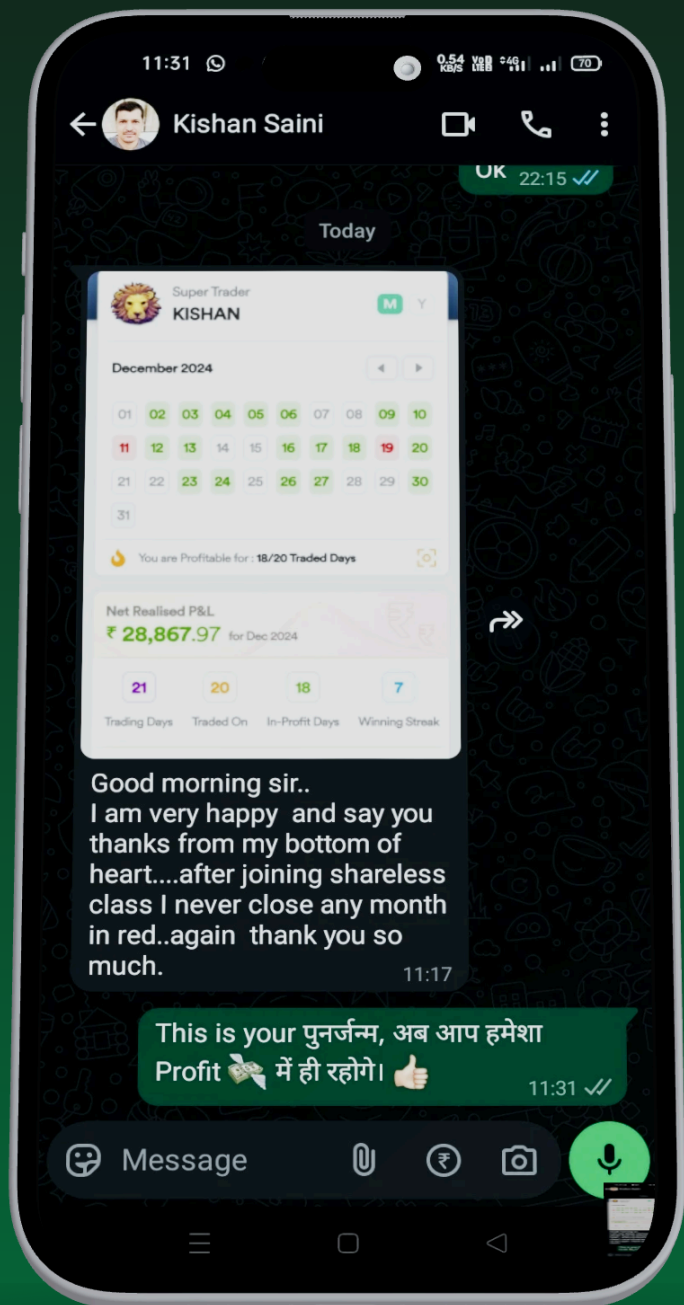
11:31

0.54 KB/S Vo LTE1 4G 70

Kishan Saini

Ok 22:15

Today

Super Trader
KISHAN

M Y

December 2024

| 01 | 02 | 03 | 04 | 05 | 06 | 07 | 08 | 09 | 10 |
|---|---|---|---|---|---|---|---|---|---|
| 11 | 12 | 13 | 14 | 15 | 16 | 17 | 18 | 19 | 20 |
| 21 | 22 | 23 | 24 | 25 | 26 | 27 | 28 | 29 | 30 |
| 31 | | | | | | | | | |

You are Profitable for : 18/20 Traded Days

Net Realised P&L
₹ 28,867.97 for Dec 2024

21 Trading Days
20 Traded On
18 In-Profit Days
7 Winning Streak

Good morning sir..
I am very happy and say you thanks from my bottom of heart....after joining shareless class I never close any month in red..again thank you so much.
11:17

This is your पुनर्जन्म, अब आप हमेशा Profit में ही रहोगे।
11:31

Message